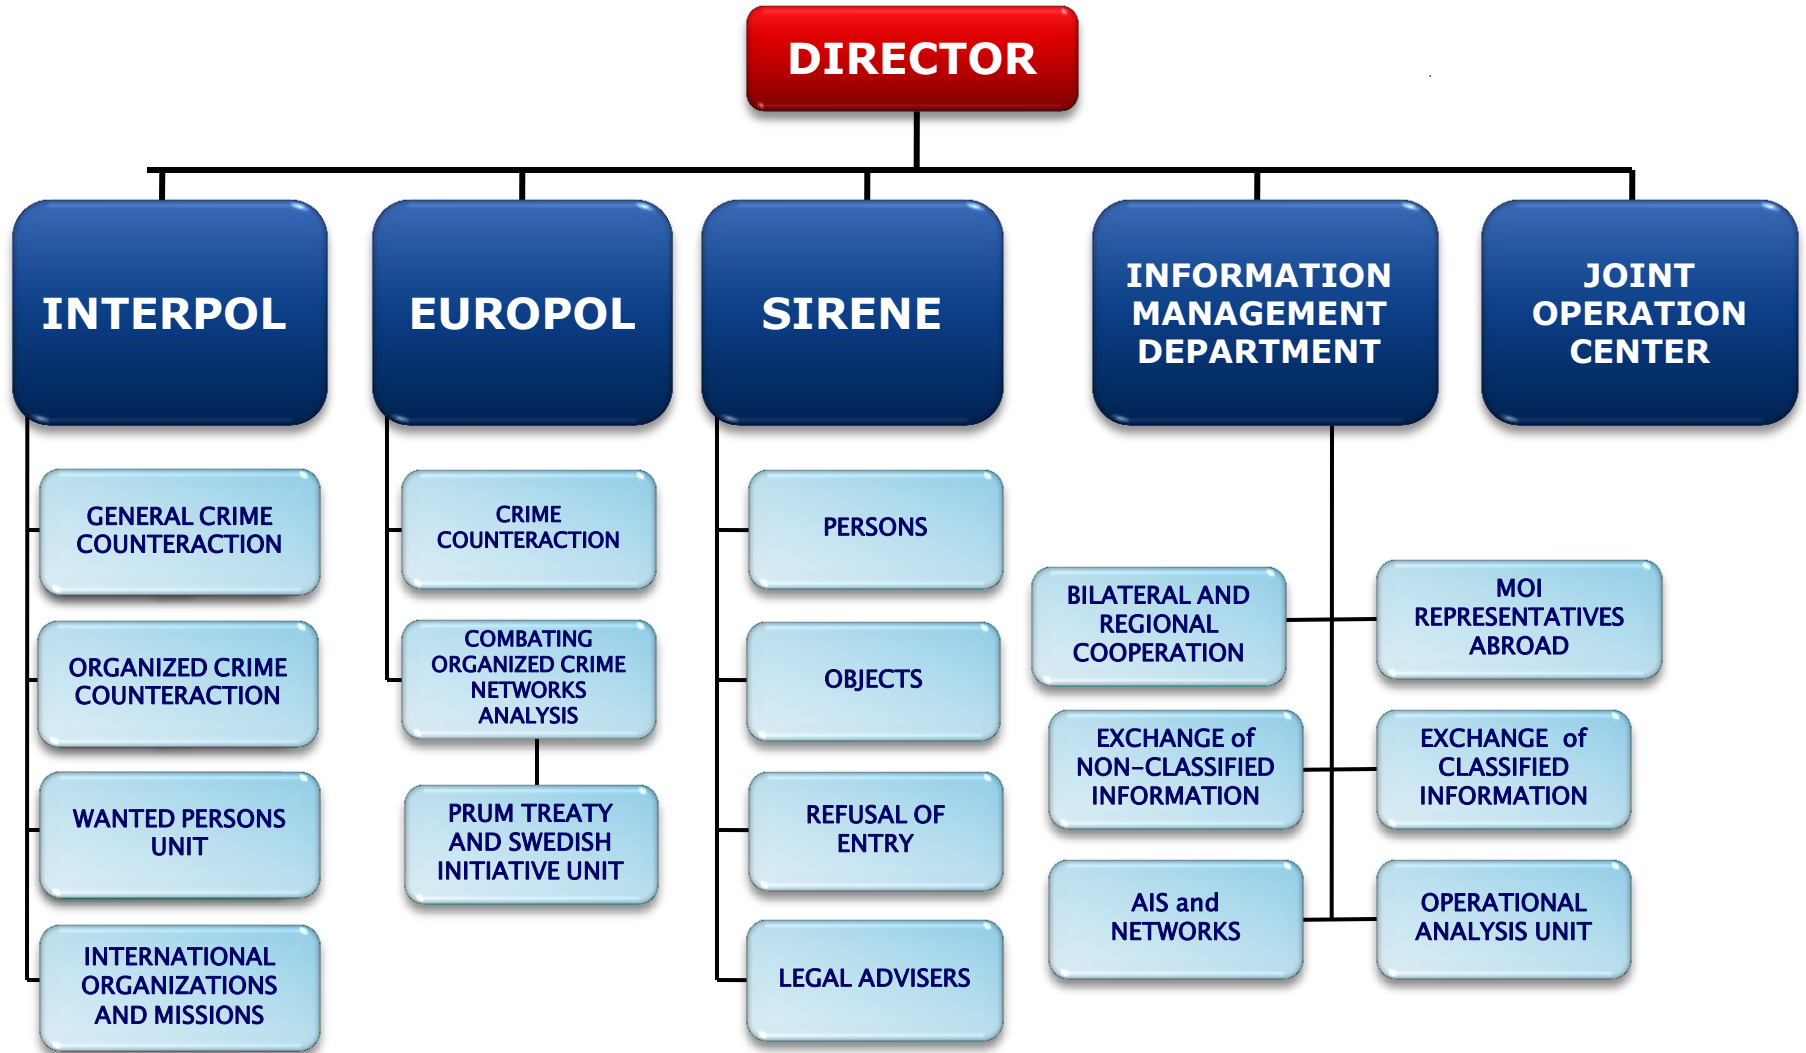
DIRECTOR

INTERPOL

EUROPOL

SIRENE

INFORMATION MANAGEMENT DEPARTMENT

JOINT OPERATION CENTER

GENERAL CRIME COUNTERACTION

ORGANIZED CRIME COUNTERACTION

WANTED PERSONS UNIT

INTERNATIONAL ORGANIZATIONS AND MISSIONS

CRIME COUNTERACTION

COMBATING ORGANIZED CRIME NETWORKS ANALYSIS

PRUM TREATY AND SWEDISH INITIATIVE UNIT

PERSONS

OBJECTS

REFUSAL OF ENTRY

LEGAL ADVISERS

BILATERAL AND REGIONAL COOPERATION

MOI REPRESENTATIVES ABROAD

EXCHANGE of NON-CLASSIFIED INFORMATION

EXCHANGE of CLASSIFIED INFORMATION

AIS and NETWORKS

OPERATIONAL ANALYSIS UNIT